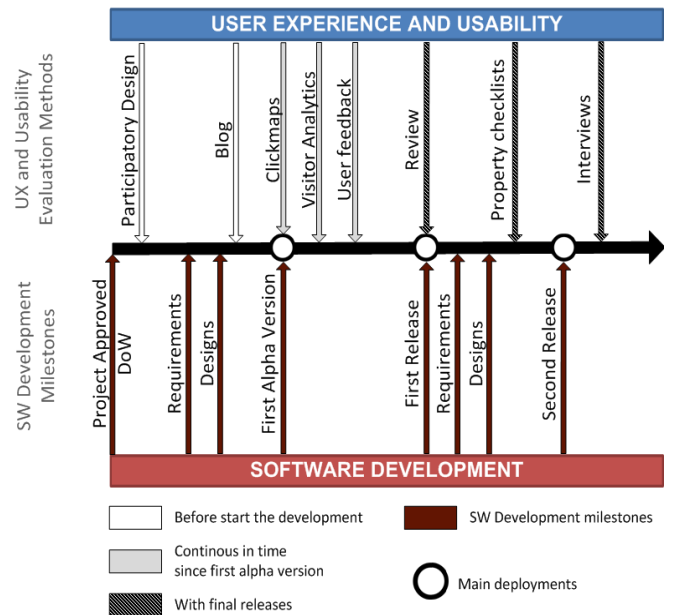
USER EXPERIENCE AND USABILITY

UX and Usability Evaluation Methods

Participatory Design

Blog

Clickmaps

Visitor Analytics

User feedback

Review

Property checklists

Interviews

SW Development Milestones

Project Approved DoW

Requirements

Designs

First Alpha Version

First Release

Requirements

Designs

Second Release

SOFTWARE DEVELOPMENT

Before start the development

Continous in time since first alpha version

With final releases

SW Development milestones

Main deployments